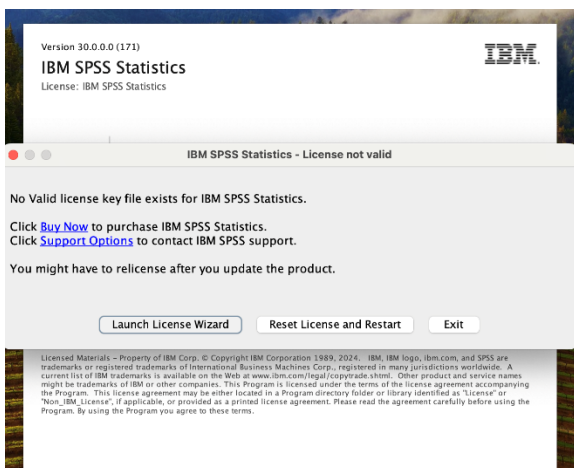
Version 30.0.0.0 (171)

IBM SPSS Statistics

License: IBM SPSS Statistics

IBM.

IBM SPSS Statistics - License not valid

No Valid license key file exists for IBM SPSS Statistics.

Click Buy Now to purchase IBM SPSS Statistics.
Click Support Options to contact IBM SPSS support.

You might have to relicense after you update the product.

Launch License Wizard

Reset License and Restart

Exit

Licensed Materials – Property of IBM Corp. © Copyright IBM Corporation 1989, 2024. IBM, IBM logo, ibm.com, and SPSS are trademarks or registered trademarks of International Business Machines Corp., registered in many jurisdictions worldwide. A current list of IBM trademarks is available on the Web at www.ibm.com/legal/copytrade.shtml. Other product and service names might be trademarks of IBM or other companies. This Program is licensed under the terms of the license agreement accompanying the Program. This license agreement may be either located in a Program directory folder or library identified as "License" or "Non_IBM_License", if applicable, or provided as a printed license agreement. Please read the agreement carefully before using the Program. By using the Program you agree to these terms.